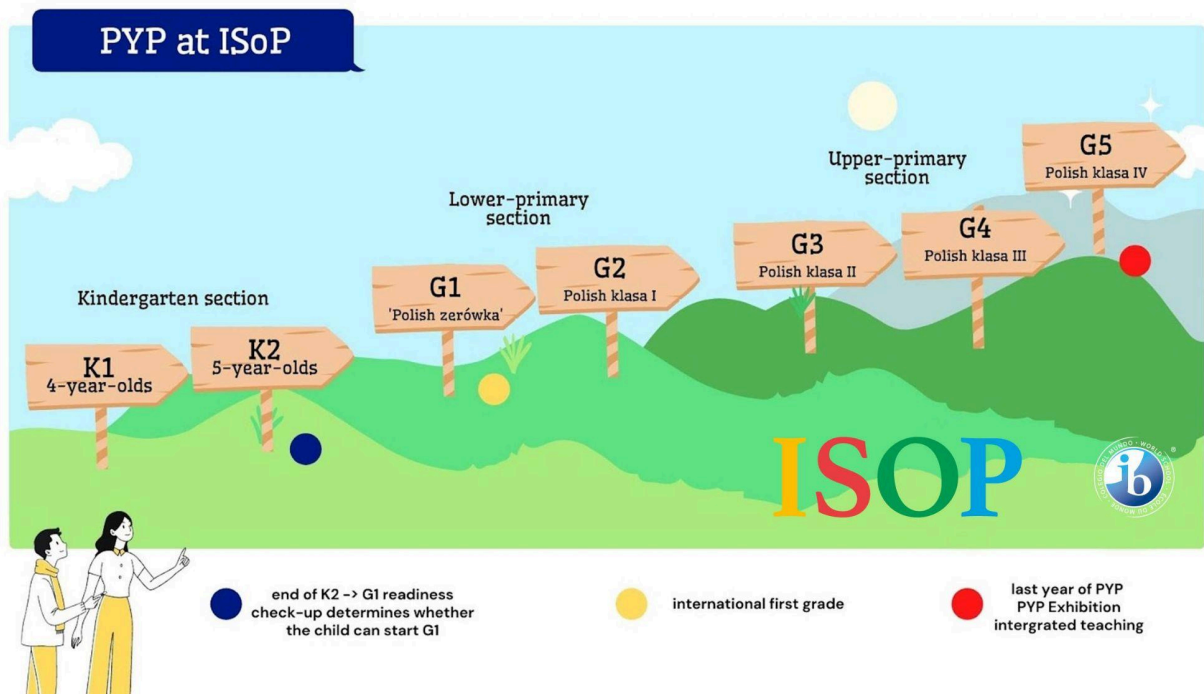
PYP at ISoP

Upper-primary section

G5
Polish klasa IV

Lower-primary section

G3
Polish klasa II

G4
Polish klasa III

Kindergarten section

G1
'Polish zerówka'

G2
Polish klasa I

K1
4-year-olds

K2
5-year-olds

ISOP

ib

end of K2 -> G1 readiness check-up determines whether the child can start G1

international first grade

last year of PYP
PYP Exhibition
intergrated teaching